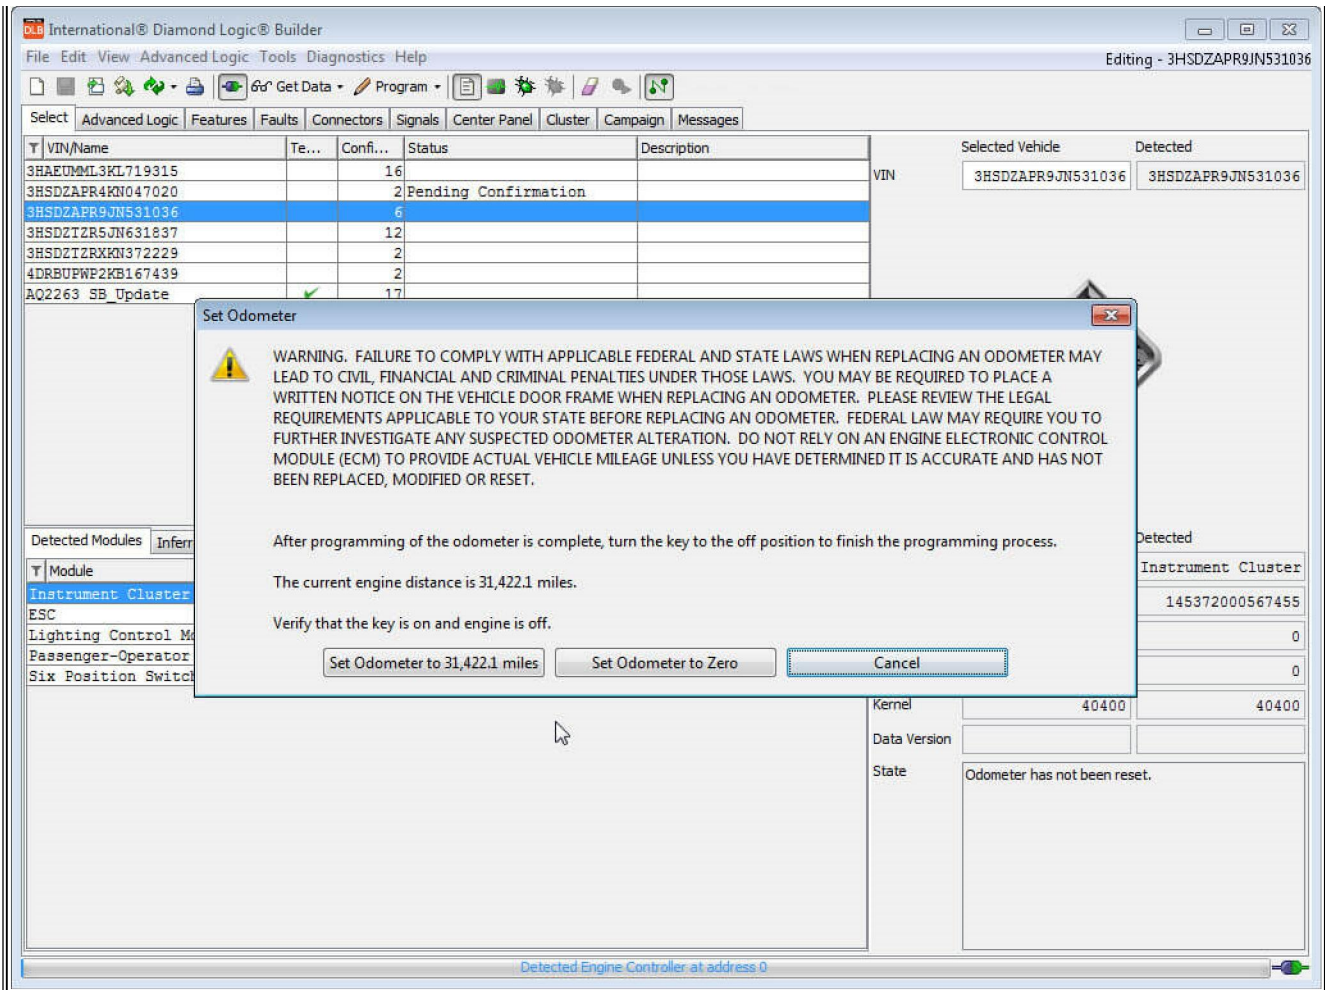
International® Diamond Logic® Builder

File Edit View Advanced Logic Tools Diagnostics Help

Editing - 3HSDZAPR9JN531036

Get Data Program

Select Advanced Logic Features Faults Connectors Signals Center Panel Cluster Campaign Messages

| VIN/Name | Te... | Confi... | Status | Description |
|---|---|---|---|---|
| 3HAEUMML3KL719315 | | 16 | | |
| 3HSDZAPR4KN047020 | | 2 | Pending Confirmation | |
| 3HSDZAPR9JN531036 | | 6 | | |
| 3HSDZTZR5JN631837 | | 12 | | |
| 3HSDZTZRXKN372229 | | 2 | | |
| 4DRBUPWP2KB167439 | | 2 | | |
| AQ2263 SB_Update | ✔ | 17 | | |

Selected Vehicle Detected

VIN 3HSDZAPR9JN531036 3HSDZAPR9JN531036

Detected Modules Infer

| Module |
|---|
| Instrument Cluster |
| ESC |
| Lighting Control Mo |
| Passenger-Operator |
| Six Position Switch |

Detected

Instrument Cluster

145372000567455

0

0

Kernel 40400 40400

Data Version

State Odometer has not been reset.

Set Odometer

WARNING. FAILURE TO COMPLY WITH APPLICABLE FEDERAL AND STATE LAWS WHEN REPLACING AN ODOMETER MAY LEAD TO CIVIL, FINANCIAL AND CRIMINAL PENALTIES UNDER THOSE LAWS. YOU MAY BE REQUIRED TO PLACE A WRITTEN NOTICE ON THE VEHICLE DOOR FRAME WHEN REPLACING AN ODOMETER. PLEASE REVIEW THE LEGAL REQUIREMENTS APPLICABLE TO YOUR STATE BEFORE REPLACING AN ODOMETER. FEDERAL LAW MAY REQUIRE YOU TO FURTHER INVESTIGATE ANY SUSPECTED ODOMETER ALTERATION. DO NOT RELY ON AN ENGINE ELECTRONIC CONTROL MODULE (ECM) TO PROVIDE ACTUAL VEHICLE MILEAGE UNLESS YOU HAVE DETERMINED IT IS ACCURATE AND HAS NOT BEEN REPLACED, MODIFIED OR RESET.

After programming of the odometer is complete, turn the key to the off position to finish the programming process.

The current engine distance is 31,422.1 miles.

Verify that the key is on and engine is off.

Set Odometer to 31,422.1 miles Set Odometer to Zero Cancel

Detected Engine Controller at address 0